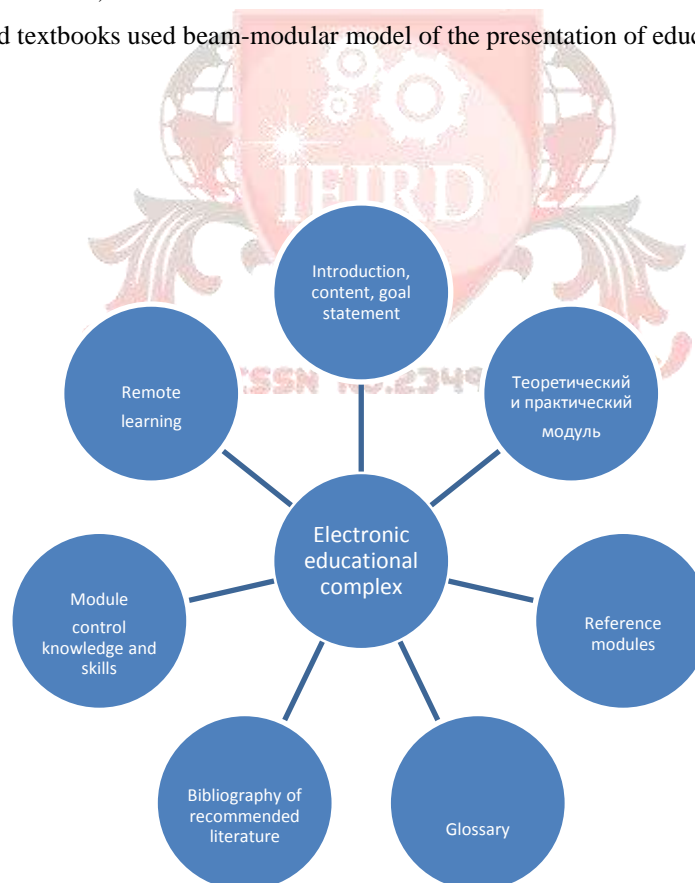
d textbooks used beam-modular model of the presentation of educ

IJIRD

ISSN No.2349

Introduction, content, goal statement

Теоретический и практический модуль

Reference modules

Glossary

Bibliography of recommended literature

Module control knowledge and skills

Remote learning

Electronic educational complex